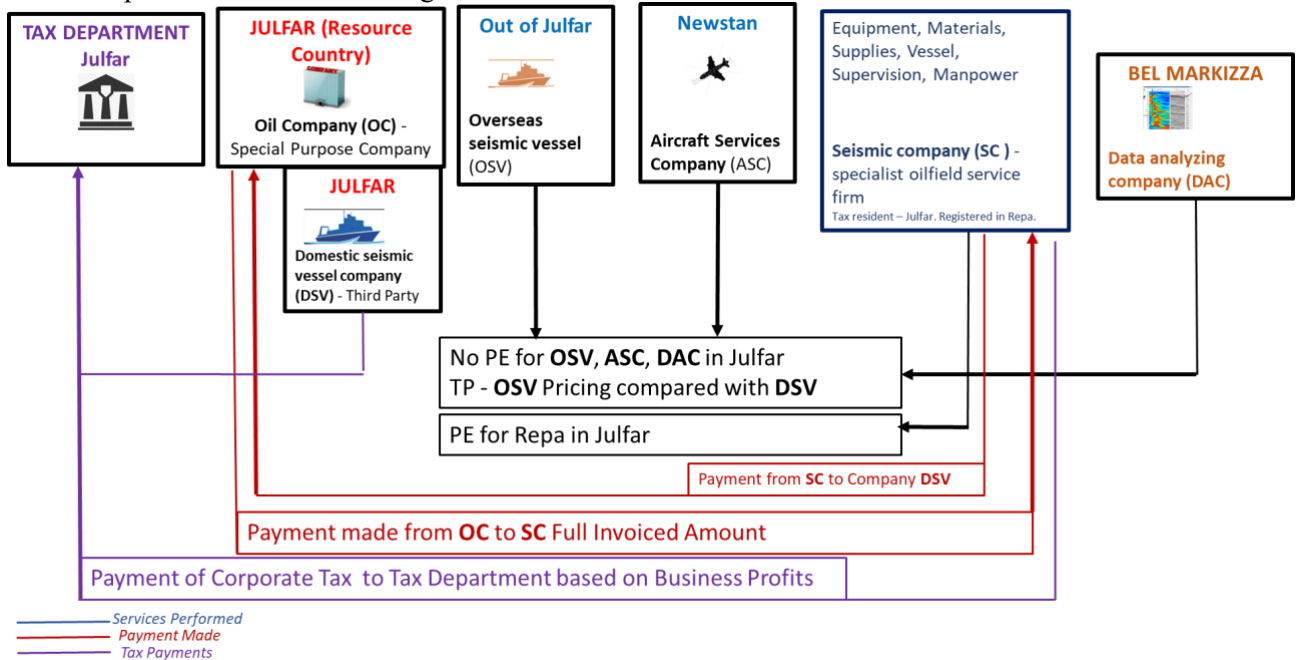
TAX DEPARTMENT
Julfar

JULFAR (Resource Country)
COMPANY
Oil Company (OC) - Special Purpose Company

JULFAR
Domestic seismic vessel company (DSV) - Third Party

Out of Julfar
Overseas seismic vessel (OSV)

Newstan
Aircraft Services Company (ASC)

Equipment, Materials, Supplies, Vessel, Supervision, Manpower

Seismic company (SC ) - specialist oilfield service firm
Tax resident – Julfar. Registered in Repa.

BEL MARKIZZA
Data analyzing company (DAC)

No PE for OSV, ASC, DAC in Julfar
TP - OSV Pricing compared with DSV

PE for Repa in Julfar

Payment from SC to Company DSV

Payment made from OC to SC Full Invoiced Amount

Payment of Corporate Tax to Tax Department based on Business Profits

Services Performed
Payment Made
Tax Payments